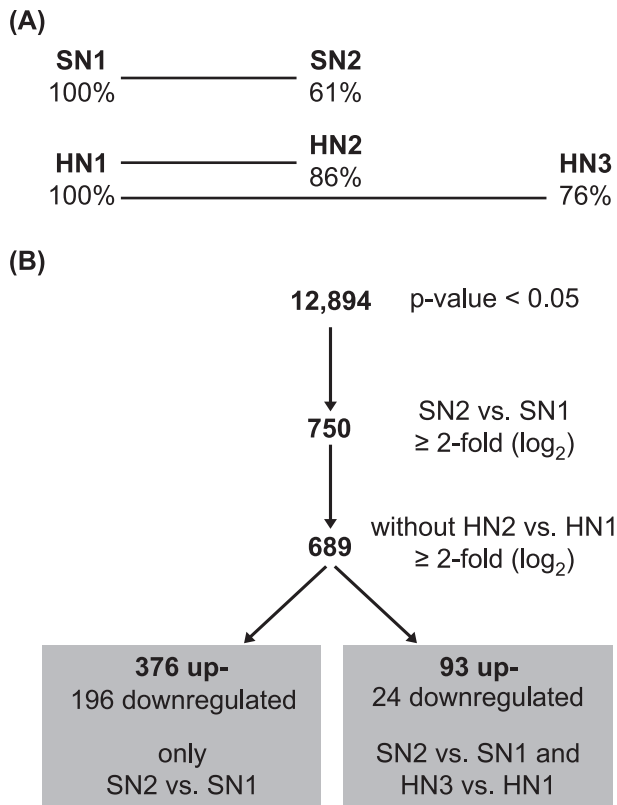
(A)

SN1
100%

SN2
61%

HN1
100%

HN2
86%

HN3
76%

(B)

12,894

p-value < 0.05

750

SN2 vs. SN1
≥ 2-fold ($log_2$)

689

without HN2 vs. HN1
≥ 2-fold ($log_2$)

376 up-
196 downregulated

only
SN2 vs. SN1

93 up-
24 downregulated

SN2 vs. SN1 and
HN3 vs. HN1